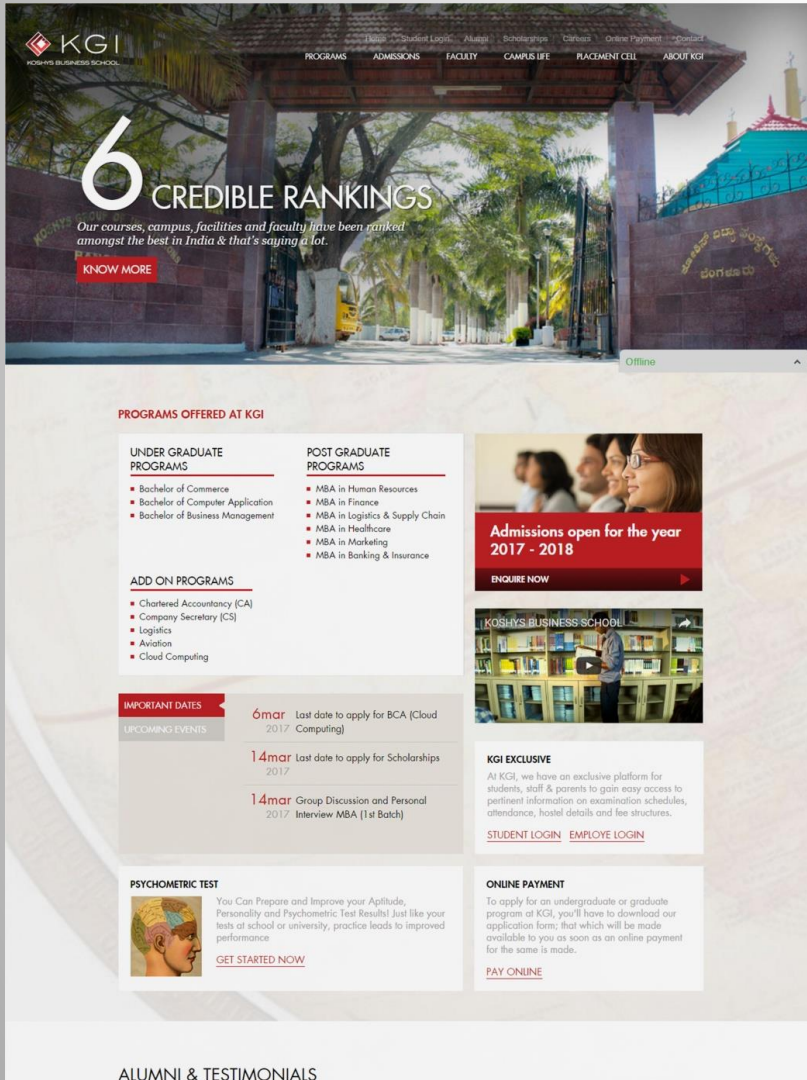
KGI
KOSHYS BUSINESS SCHOOL

Home | Student Login | Alumni | Scholarships | Careers | Online Payment | Contact

PROGRAMS ADMISSIONS FACULTY CAMPUS LIFE PLACEMENT CELL ABOUT KGI

6 CREDIBLE RANKINGS

Our courses, campus, facilities and faculty have been ranked amongst the best in India & that's saying a lot.

KNOW MORE

Offline

PROGRAMS OFFERED AT KGI

UNDER GRADUATE PROGRAMS
- Bachelor of Commerce
- Bachelor of Computer Application
- Bachelor of Business Management

POST GRADUATE PROGRAMS
- MBA in Human Resources
- MBA in Finance
- MBA in Logistics & Supply Chain
- MBA in Healthcare
- MBA in Marketing
- MBA in Banking & Insurance

ADD ON PROGRAMS
- Chartered Accountancy (CA)
- Company Secretary (CS)
- Logistics
- Aviation
- Cloud Computing

Admissions open for the year 2017 - 2018

ENQUIRE NOW

KOSHYS BUSINESS SCHOOL

IMPORTANT DATES
UPCOMING EVENTS

6mar 2017 Last date to apply for BCA (Cloud Computing)

14mar 2017 Last date to apply for Scholarships

14mar 2017 Group Discussion and Personal Interview MBA (1st Batch)

KGI EXCLUSIVE
At KGI, we have an exclusive platform for students, staff & parents to gain easy access to pertinent information on examination schedules, attendance, hostel details and fee structures.

STUDENT LOGIN EMPLOYE LOGIN

PSYCHOMETRIC TEST
You Can Prepare and Improve your Aptitude, Personality and Psychometric Test Results! Just like your tests at school or university, practice leads to improved performance

GET STARTED NOW

ONLINE PAYMENT
To apply for an undergraduate or graduate program at KGI, you'll have to download our application form; that which will be made available to you as soon as an online payment for the same is made.

PAY ONLINE

ALUMNI & TESTIMONIALS